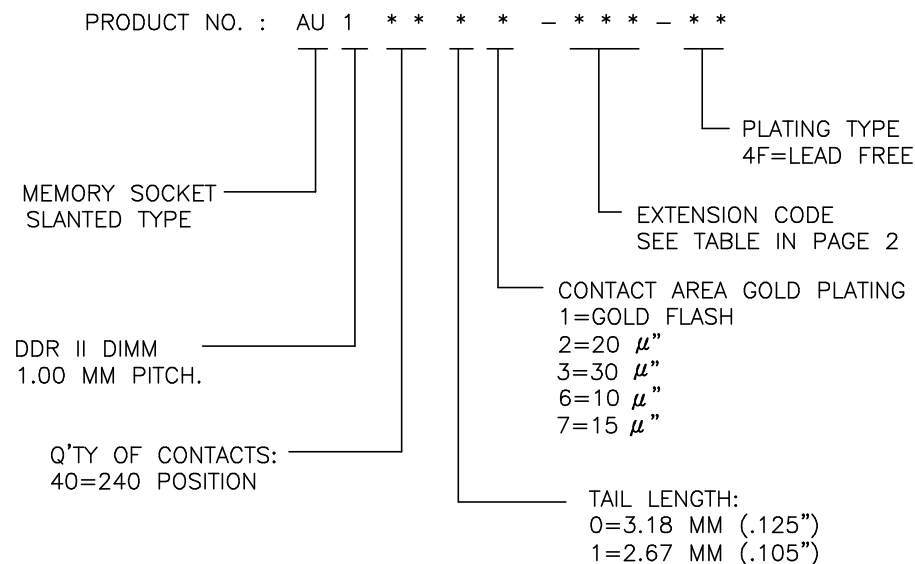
PRODUCT NO. : AU 1 * * * * – * * * – * *

PLATING TYPE
4F=LEAD FREE

MEMORY SOCKET
SLANTED TYPE

EXTENSION CODE
SEE TABLE IN PAGE 2

CONTACT AREA GOLD PLATING
1=GOLD FLASH
2=20 $\mu$"
3=30 $\mu$"
6=10 $\mu$"
7=15 $\mu$"

DDR II DIMM
1.00 MM PITCH.

Q'TY OF CONTACTS:
40=240 POSITION

TAIL LENGTH:
0=3.18 MM (.125")
1=2.67 MM (.105")